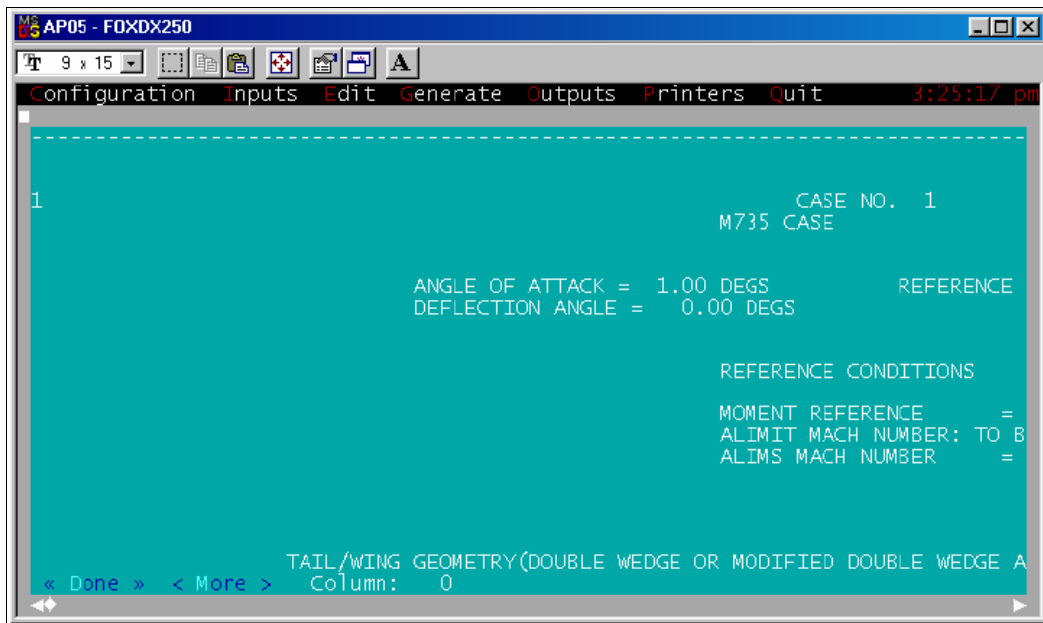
AP05 - FOXDX250

9 x 15

A

Configuration Inputs Edit Generate Outputs Printers Quit 3:25:17 pm

------------------------------------------------------------------------------------------

1 CASE NO. 1

M735 CASE

ANGLE OF ATTACK = 1.00 DEGS REFERENCE

DEFLECTION ANGLE = 0.00 DEGS

REFERENCE CONDITIONS

MOMENT REFERENCE =

ALIMIT MACH NUMBER: TO B

ALIMS MACH NUMBER =

TAIL/WING GEOMETRY(DOUBLE WEDGE OR MODIFIED DOUBLE WEDGE A

« Done » < More > Column: 0